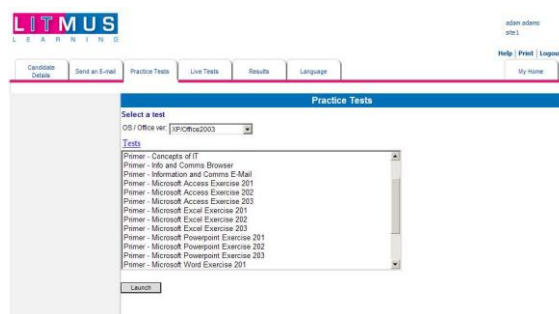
LITMUS
L E A R N I N G

adam adams
site1

Help | Print | Logou

Candidate Details
Send an E-mail
Practice Tests
Live Tests
Results
Language
My Home

Practice Tests

Select a test
OS / Office ver: XP/Office2003

Tests

Primer - Concepts of IT
Primer - Info and Comms Browser
Primer - Information and Comms E-Mail
Primer - Microsoft Access Exercise 201
Primer - Microsoft Access Exercise 202
Primer - Microsoft Access Exercise 203
Primer - Microsoft Excel Exercise 201
Primer - Microsoft Excel Exercise 202
Primer - Microsoft Excel Exercise 203
Primer - Microsoft Powerpoint Exercise 201
Primer - Microsoft Powerpoint Exercise 202
Primer - Microsoft Powerpoint Exercise 203
Primer - Microsoft Word Exercise 201

Launch